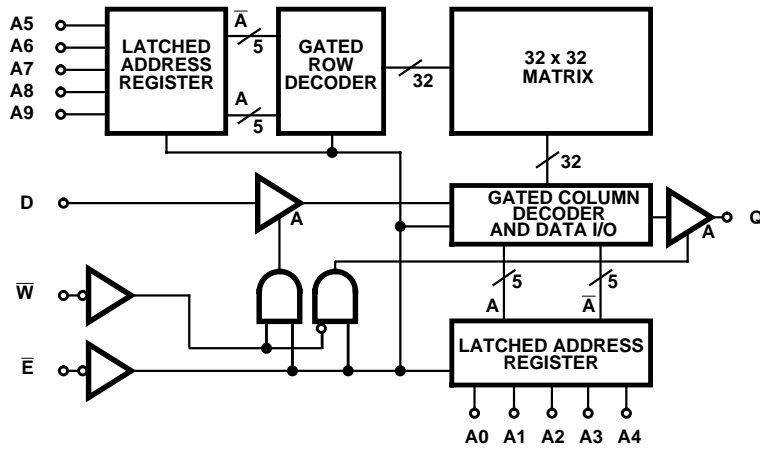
A5
A6
A7
A8
A9

LATCHED ADDRESS REGISTER

$\overline{A}$
5
A
5

GATED ROW DECODER

32

32 x 32 MATRIX

32

D

A

GATED COLUMN DECODER AND DATA I/O

A

Q

$\overline{W}$

5
5
A
$\overline{A}$

$\overline{E}$

LATCHED ADDRESS REGISTER

A0 A1 A2 A3 A4